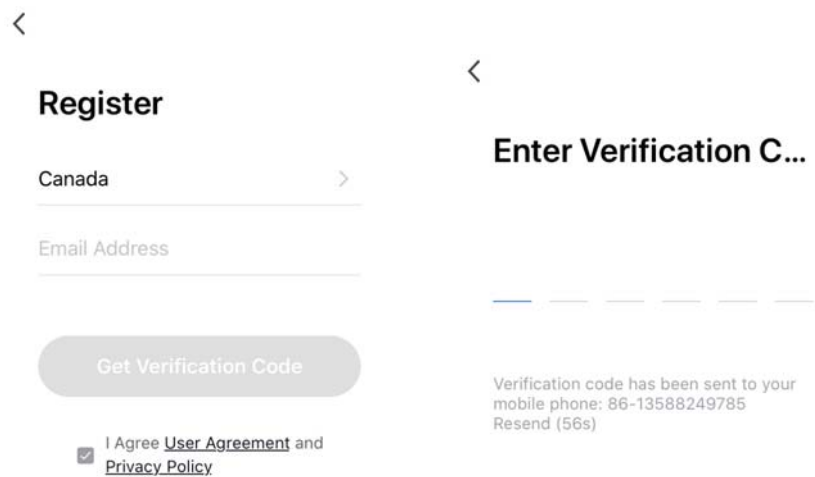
<

Register

Canada >

Email Address

Get Verification Code

I Agree User Agreement and Privacy Policy

<

Enter Verification C...

Verification code has been sent to your mobile phone: 86-13588249785
Resend (56s)